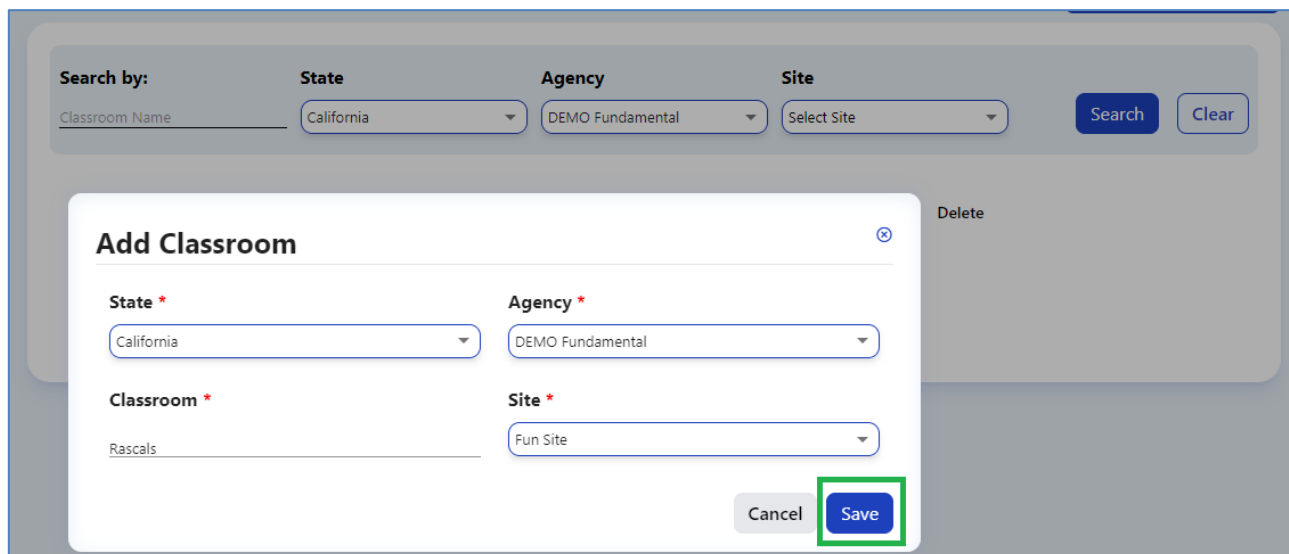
Search by:
Classroom Name

State
California

Agency
DEMO Fundamental

Site
Select Site

Search
Clear

Delete

Add Classroom

State *
California

Agency *
DEMO Fundamental

Classroom *
Rascals

Site *
Fun Site

Cancel
Save